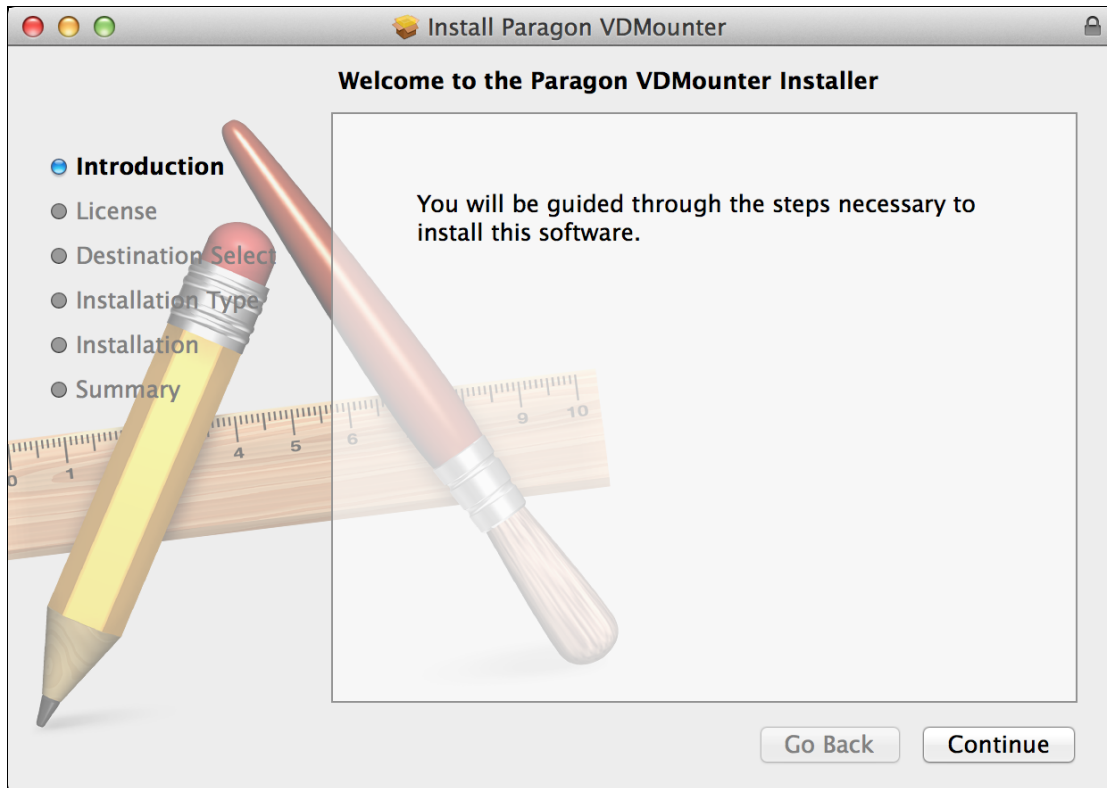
Install Paragon VDMounter

Welcome to the Paragon VDMounter Installer

Introduction
License
Destination Select
Installation Type
Installation
Summary

You will be guided through the steps necessary to install this software.

Go Back
Continue